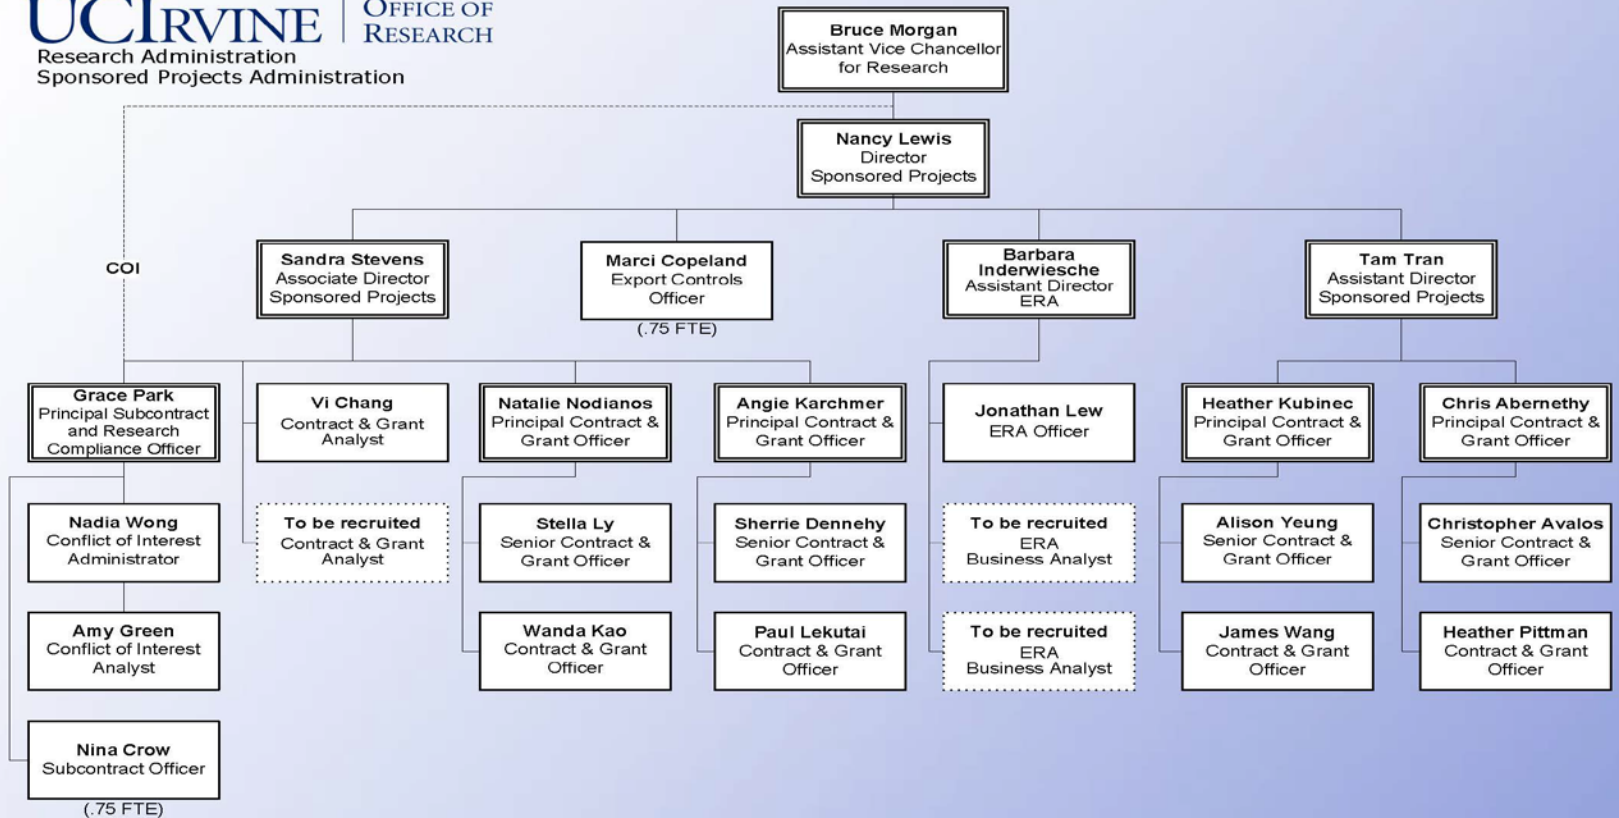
UCIRVINE | OFFICE OF RESEARCH
Research Administration
Sponsored Projects Administration

Bruce Morgan
Assistant Vice Chancellor for Research

Nancy Lewis
Director
Sponsored Projects

COI

Sandra Stevens
Associate Director
Sponsored Projects

Marci Copeland
Export Controls Officer
(.75 FTE)

Barbara Inderwiesche
Assistant Director
ERA

Tam Tran
Assistant Director
Sponsored Projects

Grace Park
Principal Subcontract and Research Compliance Officer

Vi Chang
Contract & Grant Analyst

Natalie Nodianos
Principal Contract & Grant Officer

Angie Karchmer
Principal Contract & Grant Officer

Jonathan Lew
ERA Officer

Heather Kubinec
Principal Contract & Grant Officer

Chris Abernethy
Principal Contract & Grant Officer

Nadia Wong
Conflict of Interest Administrator

To be recruited
Contract & Grant Analyst

Stella Ly
Senior Contract & Grant Officer

Sherrie Dennehy
Senior Contract & Grant Officer

To be recruited
ERA
Business Analyst

Alison Yeung
Senior Contract & Grant Officer

Christopher Avalos
Senior Contract & Grant Officer

Amy Green
Conflict of Interest Analyst

Wanda Kao
Contract & Grant Officer

Paul Lekutai
Contract & Grant Officer

To be recruited
ERA
Business Analyst

James Wang
Contract & Grant Officer

Heather Pittman
Contract & Grant Officer

Nina Crow
Subcontract Officer
(.75 FTE)